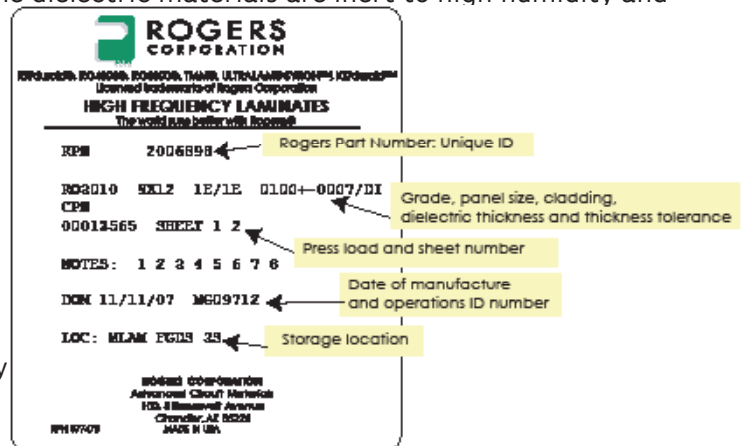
dielectric materials are inert to high humidity, and

ROGERS CORPORATION

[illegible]
Licensed trademarks of Rogers Corporation
HIGH FREQUENCY LAMINATES
The world runs better with Rogers®

RPN 2006898
Rogers Part Number: Unique ID

RO3010 9X12 1E/1E 0100+-0007/DI
CPN
Grade, panel size, cladding, dielectric thickness and thickness tolerance

00012565 SHEET 1 2
Press load and sheet number

NOTES: 1 2 3 4 5 6 7 8

DOM 11/11/07 M609712
Date of manufacture and operations ID number

LOC: MLAM FGDS 33
Storage location

ROGERS CORPORATION
Advanced Circuit Materials
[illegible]
Chandler, AZ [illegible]
MADE IN USA

RPN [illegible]

y